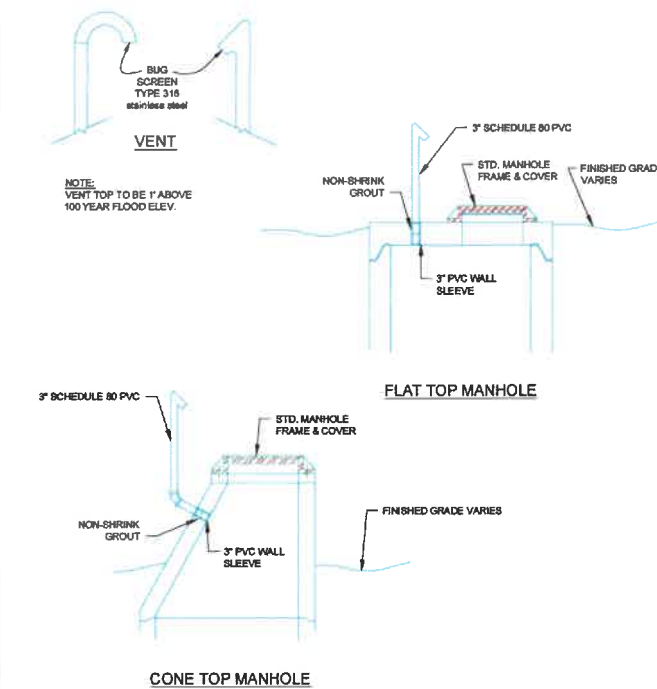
BUG SCREEN TYPE 316 stainless steel

VENT

NOTE:
VENT TOP TO BE 1" ABOVE 100 YEAR FLOOD ELEV.

3" SCHEDULE 80 PVC

NON-SHRINK GROUT

STD. MANHOLE FRAME & COVER

FINISHED GRAD VARIES

3" PVC WALL SLEEVE

FLAT TOP MANHOLE

3" SCHEDULE 80 PVC

STD. MANHOLE FRAME & COVER

FINISHED GRADE VARIES

NON-SHRINK GROUT

3" PVC WALL SLEEVE

CONE TOP MANHOLE